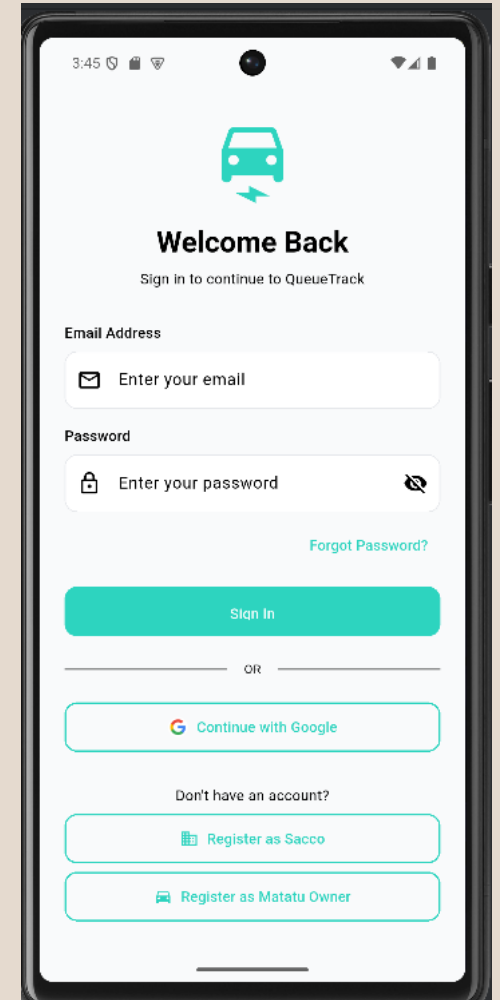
3:45

Welcome Back

Sign in to continue to QueueTrack

Email Address

Enter your email

Password

Enter your password

Forgot Password?

Sign In

OR

Continue with Google

Don't have an account?

Register as Sacco

Register as Matatu Owner